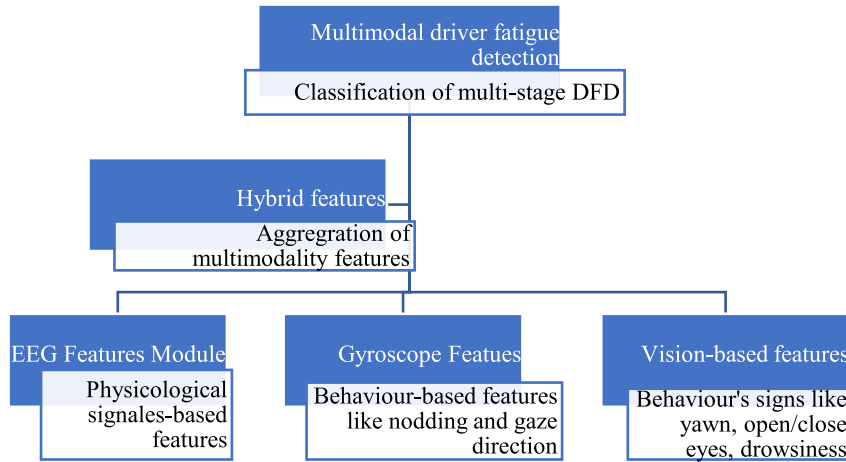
Multimodal driver fatigue detection

Classification of multi-stage DFD

Hybrid features

Aggregration of multimodality features

EEG Features Module

Physicological signales-based features

Gyroscope Featues

Behaviour-based features like nodding and gaze direction

Vision-based features

Behaviour's signs like yawn, open/close eyes, drowsiness